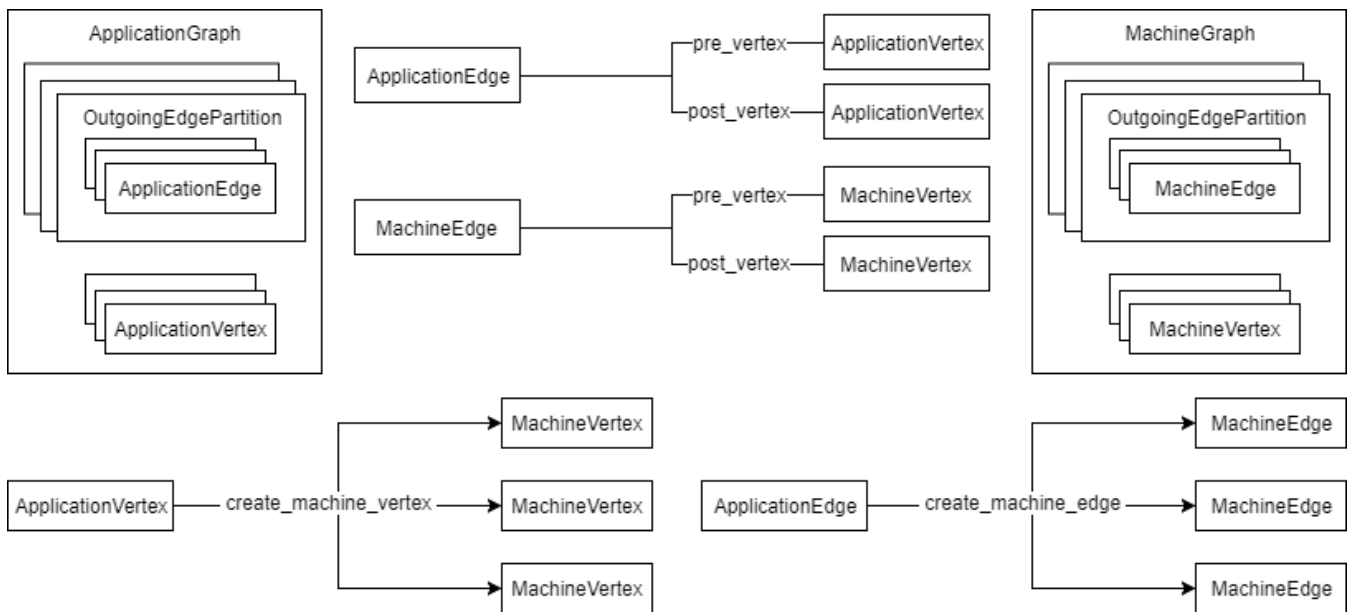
ApplicationGraph

OutgoingEdgePartition

ApplicationEdge

ApplicationVertex

ApplicationEdge

pre_vertex

ApplicationVertex

post_vertex

ApplicationVertex

MachineEdge

pre_vertex

MachineVertex

post_vertex

MachineVertex

MachineGraph

OutgoingEdgePartition

MachineEdge

MachineVertex

ApplicationVertex

create_machine_vertex

MachineVertex

MachineVertex

MachineVertex

ApplicationEdge

create_machine_edge

MachineEdge

MachineEdge

MachineEdge